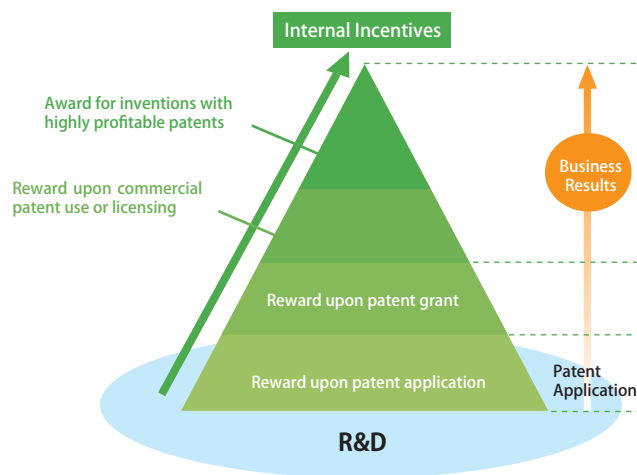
Internal Incentives

Award for inventions with highly profitable patents

Reward upon commercial patent use or licensing

Reward upon patent grant

Reward upon patent application

Business Results

Patent Application

R&D